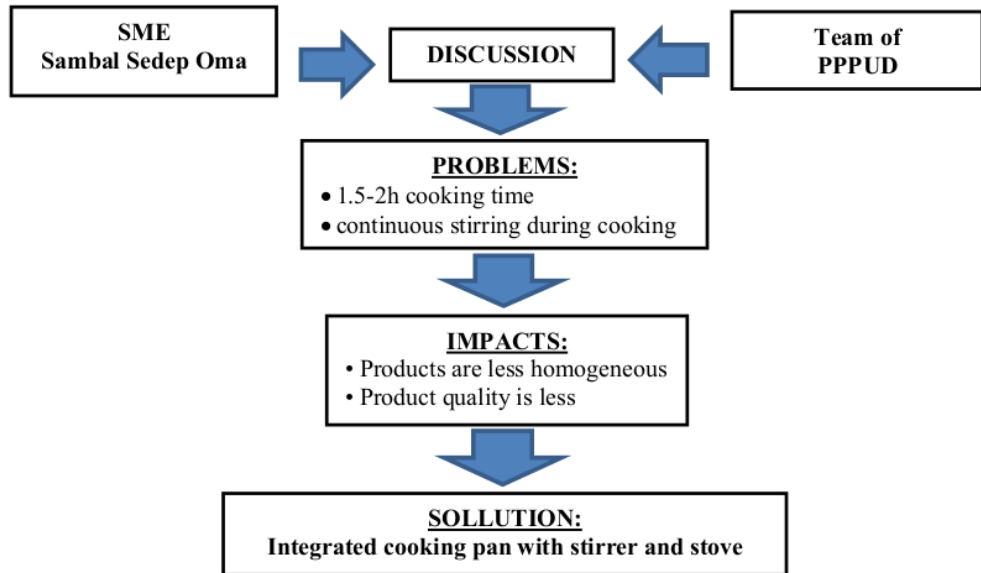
SME
Sambal Sedep Oma

DISCUSSION

Team of
PPPUD

PROBLEMS:
• 1.5-2h cooking time
• continuous stirring during cooking

IMPACTS:
• Products are less homogeneous
• Product quality is less

SOLLUTION:
Integrated cooking pan with stirrer and stove